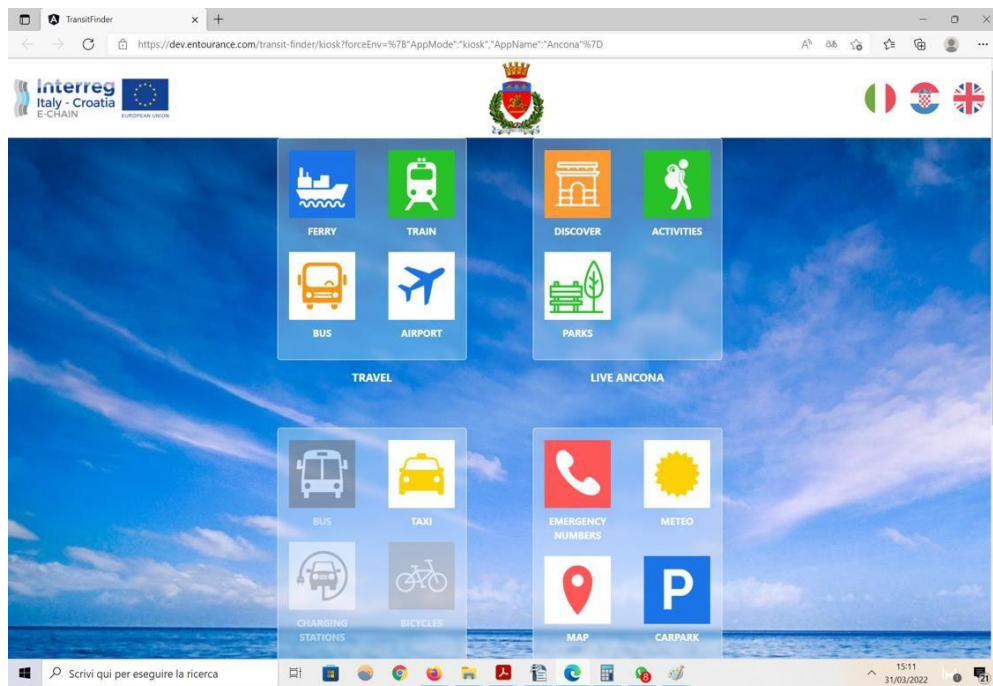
TransitFinder

https://dev.entourance.com/transit-finder/kiosk?forceEnv=%7B"AppMode":"kiosk","AppName":"Ancona"%7D

Interreg
Italy - Croatia
E-CHAIN
EUROPEAN UNION

FERRY
TRAIN
BUS
AIRPORT
TRAVEL

DISCOVER
ACTIVITIES
PARKS
LIVE ANCONA

BUS
TAXI
CHARGING STATIONS
BICYCLES

EMERGENCY NUMBERS
METEO
MAP
CARPARK

Scrivi qui per eseguire la ricerca

15:11
31/03/2022
21